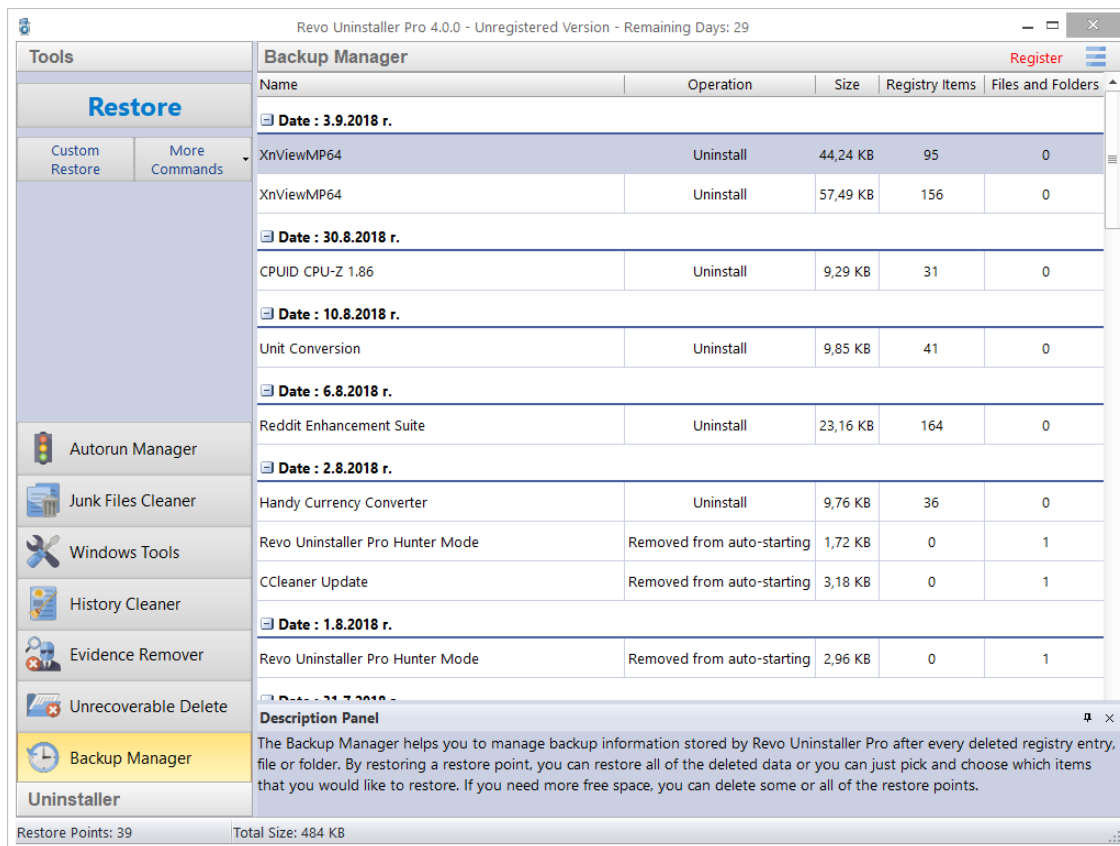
Revo Uninstaller Pro 4.0.0 - Unregistered Version - Remaining Days: 29

Tools

Restore

Custom Restore | More Commands

Autorun Manager
Junk Files Cleaner
Windows Tools
History Cleaner
Evidence Remover
Unrecoverable Delete
Backup Manager

Uninstaller

Backup Manager

Register

| Name | Operation | Size | Registry Items | Files and Folders |
|---|---|---|---|---|
| Date : 3.9.2018 г. | | | | |
| XnViewMP64 | Uninstall | 44,24 KB | 95 | 0 |
| XnViewMP64 | Uninstall | 57,49 KB | 156 | 0 |
| Date : 30.8.2018 г. | | | | |
| CPUID CPU-Z 1.86 | Uninstall | 9,29 KB | 31 | 0 |
| Date : 10.8.2018 г. | | | | |
| Unit Conversion | Uninstall | 9,85 KB | 41 | 0 |
| Date : 6.8.2018 г. | | | | |
| Reddit Enhancement Suite | Uninstall | 23,16 KB | 164 | 0 |
| Date : 2.8.2018 г. | | | | |
| Handy Currency Converter | Uninstall | 9,76 KB | 36 | 0 |
| Revo Uninstaller Pro Hunter Mode | Removed from auto-starting | 1,72 KB | 0 | 1 |
| CCleaner Update | Removed from auto-starting | 3,18 KB | 0 | 1 |
| Date : 1.8.2018 г. | | | | |
| Revo Uninstaller Pro Hunter Mode | Removed from auto-starting | 2,96 KB | 0 | 1 |
| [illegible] | | | | |

Description Panel

The Backup Manager helps you to manage backup information stored by Revo Uninstaller Pro after every deleted registry entry, file or folder. By restoring a restore point, you can restore all of the deleted data or you can just pick and choose which items that you would like to restore. If you need more free space, you can delete some or all of the restore points.

Restore Points: 39    Total Size: 484 KB